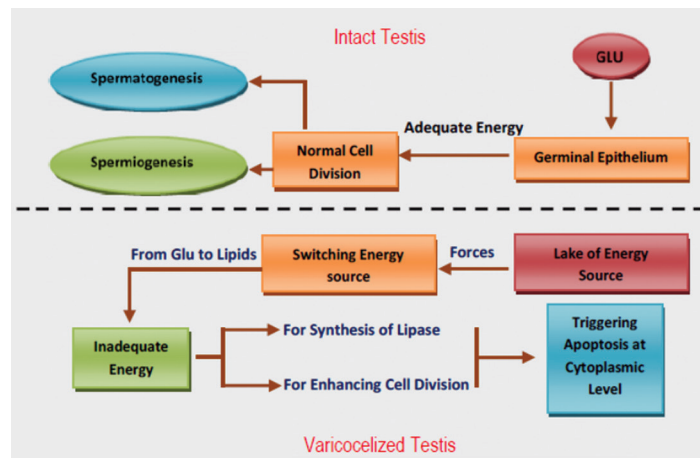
Intact Testis

GLU

Spermatogenesis

Adequate Energy

Normal Cell Division

Germinal Epithelium

Spermiogenesis

From Glu to Lipids

Switching Energy source

Forces

Lake of Energy Source

Inadequate Energy

For Synthesis of Lipase

For Enhancing Cell Division

Triggering Apoptosis at Cytoplasmic Level

Varicocelized Testis